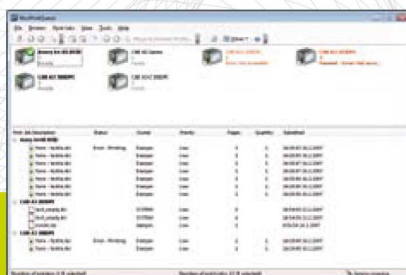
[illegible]

File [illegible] View Tools Help

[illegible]

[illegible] Ready

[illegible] Ready

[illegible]

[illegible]

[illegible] Ready

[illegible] Ready

| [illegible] | Status | Owner | Priority | Pages | Quantity | Submitted |
|---|---|---|---|---|---|---|
| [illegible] | | | | | | |
| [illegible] | Error - Printing | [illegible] | Low | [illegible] | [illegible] | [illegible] |
| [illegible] | | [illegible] | Low | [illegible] | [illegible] | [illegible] |
| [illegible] | | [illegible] | Low | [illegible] | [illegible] | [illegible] |
| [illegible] | | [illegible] | Low | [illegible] | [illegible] | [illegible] |
| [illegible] | | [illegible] | Low | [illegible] | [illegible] | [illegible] |
| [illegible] | | | | | | |
| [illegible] | | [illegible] | Low | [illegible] | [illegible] | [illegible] |
| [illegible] | | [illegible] | Low | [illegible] | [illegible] | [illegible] |
| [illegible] | | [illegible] | Low | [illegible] | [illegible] | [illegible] |
| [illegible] | | | | | | |
| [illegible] | Error - Printing | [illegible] | Low | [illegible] | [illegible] | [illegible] |
| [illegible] | | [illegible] | Low | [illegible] | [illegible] | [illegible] |
| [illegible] | | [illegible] | Low | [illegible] | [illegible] | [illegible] |
| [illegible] | | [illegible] | Low | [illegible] | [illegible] | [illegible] |

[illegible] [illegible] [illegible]